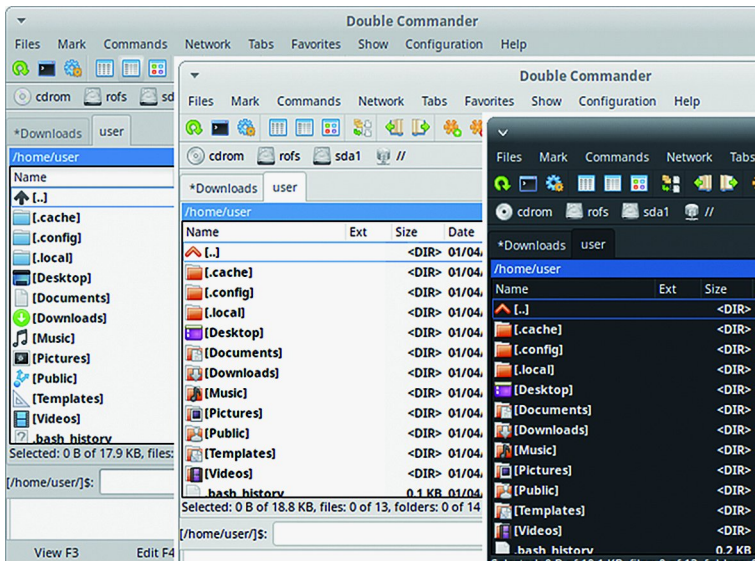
Double Commander

Files Mark Commands Network Tabs Favorites Show Configuration Help

cdrom rofs sd

*Downloads user

/home/user

Name

[..]
[.cache]
[.config]
[.local]
[Desktop]
[Documents]
[Downloads]
[Music]
[Pictures]
[Public]
[Templates]
[Videos]
.bash_history

Selected: 0 B of 17.9 KB, files:

[/home/user/]$:

View F3 Edit F4

Double Commander

Files Mark Commands Network Tabs Favorites Show Configuration Help

cdrom rofs sda1 //

*Downloads user

/home/user

| Name | Ext | Size | Date |
|---|---|---|---|
| [..] | | <DIR> | 01/04 |
| [.cache] | | <DIR> | 01/04 |
| [.config] | | <DIR> | 01/04 |
| [.local] | | <DIR> | 01/04 |
| [Desktop] | | <DIR> | 01/04 |
| [Documents] | | <DIR> | 01/04 |
| [Downloads] | | <DIR> | 01/04 |
| [Music] | | <DIR> | 01/04 |
| [Pictures] | | <DIR> | 01/04 |
| [Public] | | <DIR> | 01/04 |
| [Templates] | | <DIR> | 01/04 |
| [Videos] | | <DIR> | 01/04 |
| .bash_history | | 0.1 KB | 01/04 |

Selected: 0 B of 18.8 KB, files: 0 of 13, folders: 0 of 14

[/home/user/]$:

Files Mark Commands Network Tabs

cdrom rofs sda1 //

*Downloads user

/home/user

| Name | Ext | Size |
|---|---|---|
| [..] | | <DIR> |
| [.cache] | | <DIR> |
| [.config] | | <DIR> |
| [.local] | | <DIR> |
| [Desktop] | | <DIR> |
| [Documents] | | <DIR> |
| [Downloads] | | <DIR> |
| [Music] | | <DIR> |
| [Pictures] | | <DIR> |
| [Public] | | <DIR> |
| [Templates] | | <DIR> |
| [Videos] | | <DIR> |
| .bash_history | | 0.2 KB |